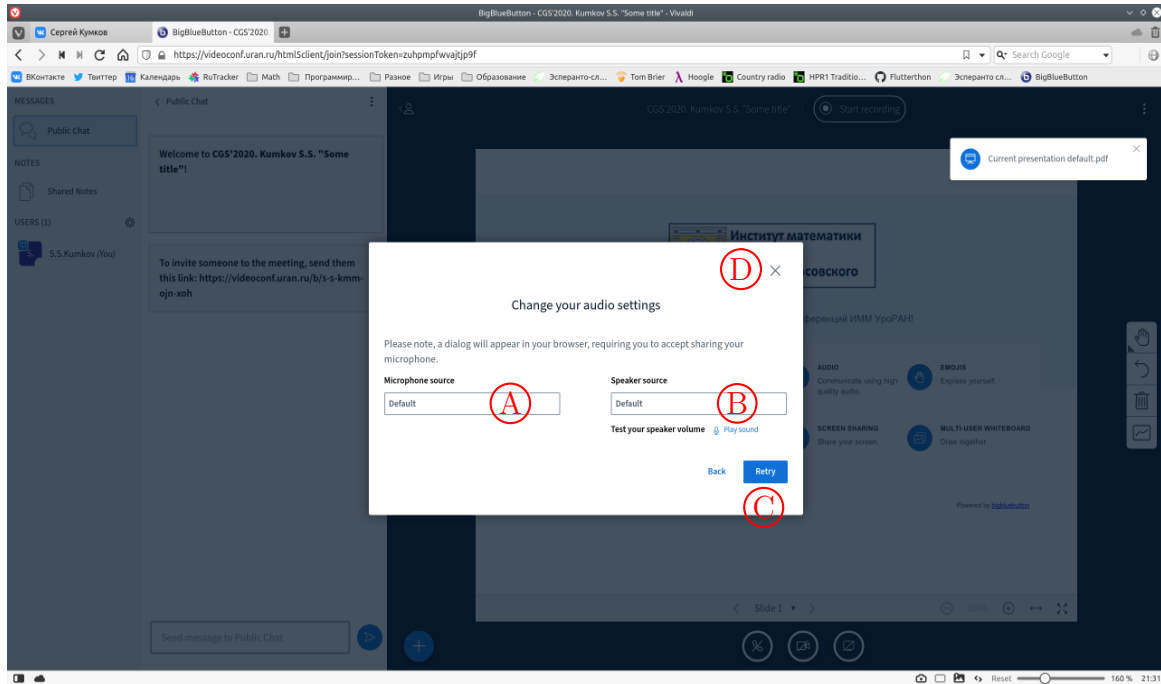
BigBlueButton - CGS'2020. Kumkov S.S. "Some title" - Vivaldi

Сергей Кумков
BigBlueButton - CGS'2020.

https://videoconf.uran.ru/html5client/join?sessionToken=zuhpmpfwvajtjp9f

Search Google

ВКонтакте Твиттер Календарь RuTracker Math Программир... Разное Игры Образование Эсперанто-сл... Tom Brier Hoogle Country radio HPR1 Traditio... Flutterthon Эсперанто сл... BigBlueButton

MESSAGES
Public Chat
NOTES
Shared Notes
USERS (1)
S.S.Kumkov (You)

Public Chat

Welcome to CGS'2020. Kumkov S.S. "Some title"!

To invite someone to the meeting, send them this link: https://videoconf.uran.ru/b/s-s-kmm-ojn-xoh

Send message to Public Chat

CGS'2020. Kumkov S.S. "Some title"
Start recording

Current presentation default.pdf

Институт математики
овского
ференций ИММ УрОРАН!

AUDIO
Communicate using high quality audio.
EMOJIS
Express yourself.
SCREEN SHARING
Share your screen.
MULTI-USER WHITEBOARD
Draw together.

Powered by bigbluebutton

Slide 1

D

Change your audio settings

Please note, a dialog will appear in your browser, requiring you to accept sharing your microphone.

Microphone source
Default
A

Speaker source
Default
B

Test your speaker volume Play sound

Back
Retry
C

Reset 160 % 21:31